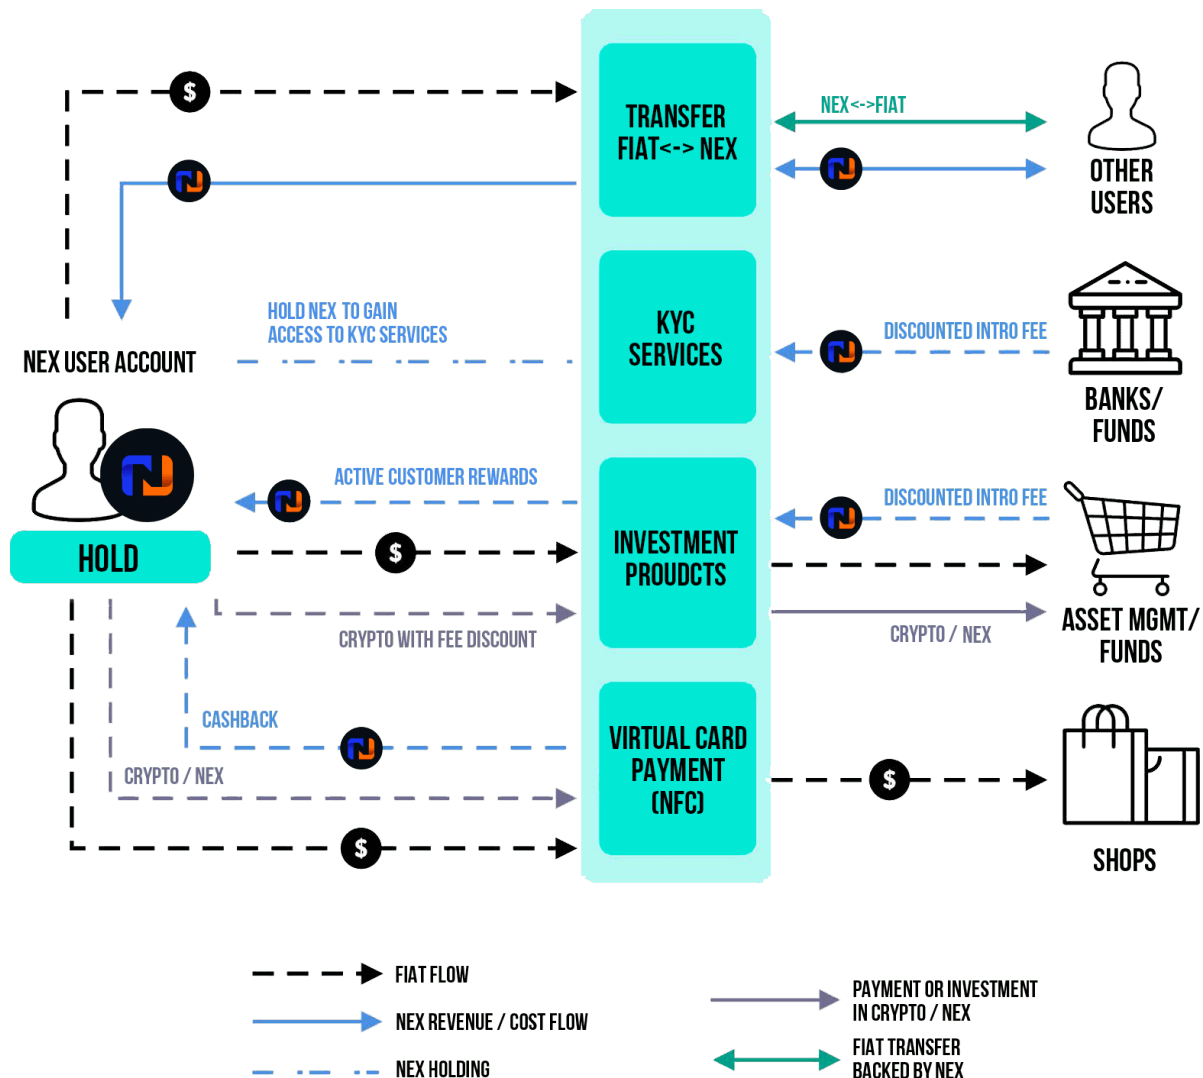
TRANSFER FIAT<-> NEX

NEX<->FIAT

OTHER USERS

NEX USER ACCOUNT

HOLD NEX TO GAIN ACCESS TO KYC SERVICES

KYC SERVICES

DISCOUNTED INTRO FEE

BANKS/ FUNDS

HOLD

ACTIVE CUSTOMER REWARDS

INVESTMENT PROUDCTS

DISCOUNTED INTRO FEE

CRYPTO WITH FEE DISCOUNT

CRYPTO / NEX

ASSET MGMT/ FUNDS

CASHBACK

CRYPTO / NEX

VIRTUAL CARD PAYMENT (NFC)

SHOPS

FIAT FLOW

NEX REVENUE / COST FLOW

NEX HOLDING

PAYMENT OR INVESTMENT IN CRYPTO / NEX

FIAT TRANSFER BACKED BY NEX